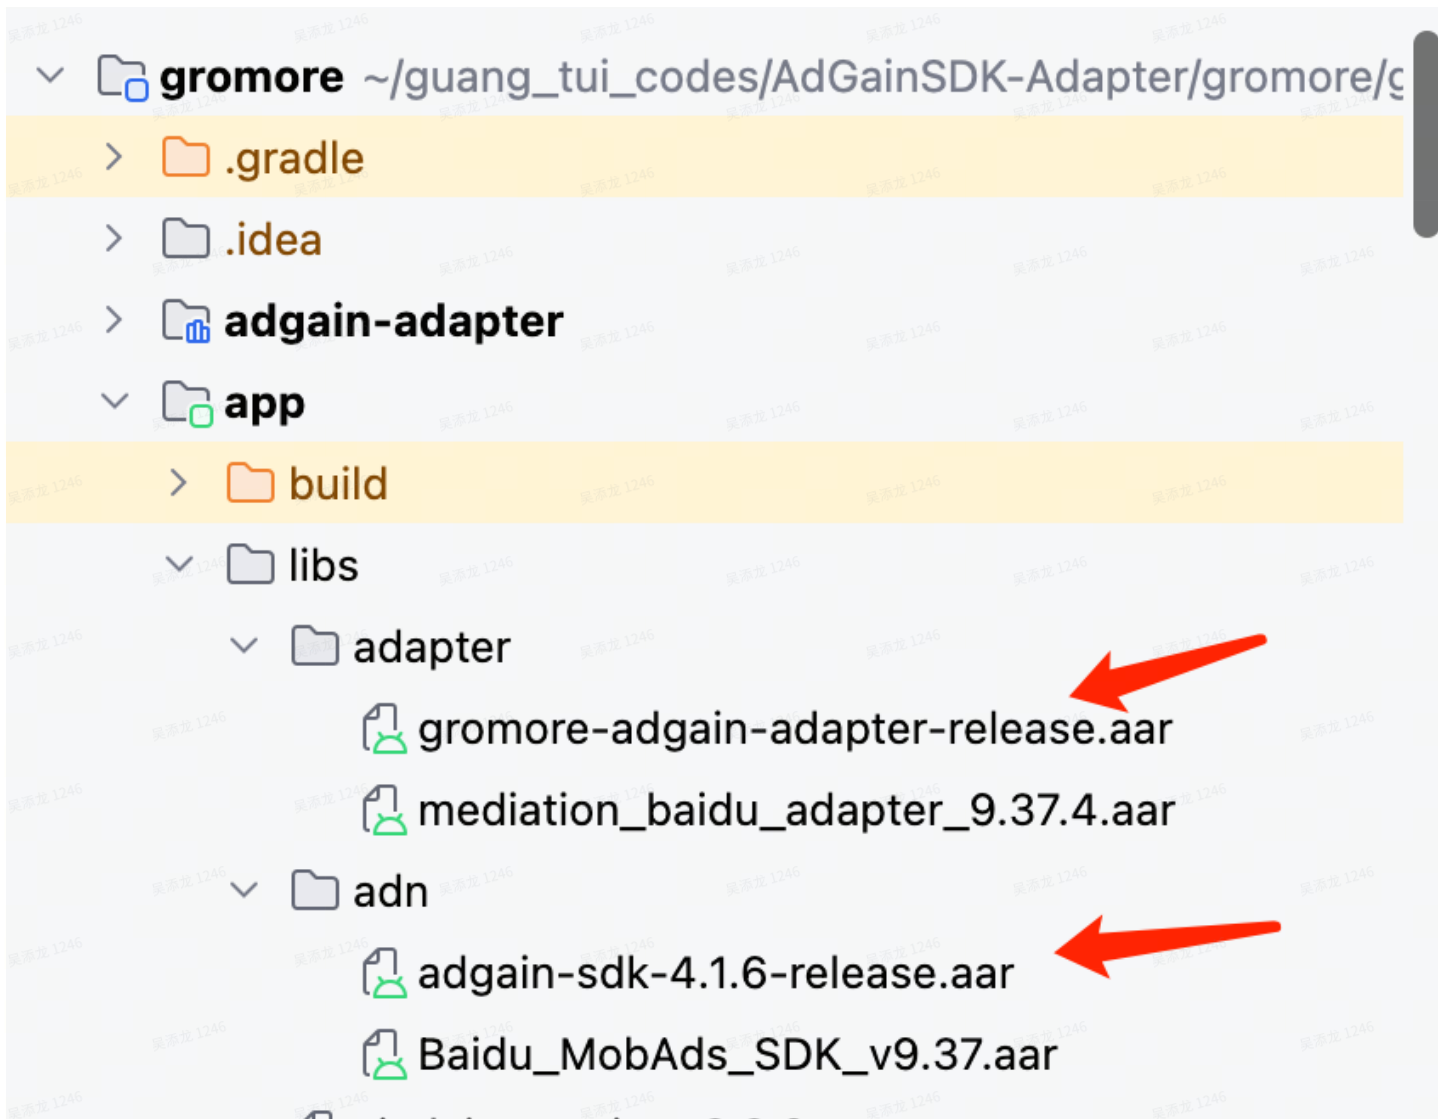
gromore ~/guang_tui_codes/AdGainSDK-Adapter/gromore/g
.gradle
.idea
adgain-adapter
app
build
libs
adapter
gromore-adgain-adapter-release.aar
mediation_baidu_adapter_9.37.4.aar
adn
adgain-sdk-4.1.6-release.aar
Baidu_MobAds_SDK_v9.37.aar
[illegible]